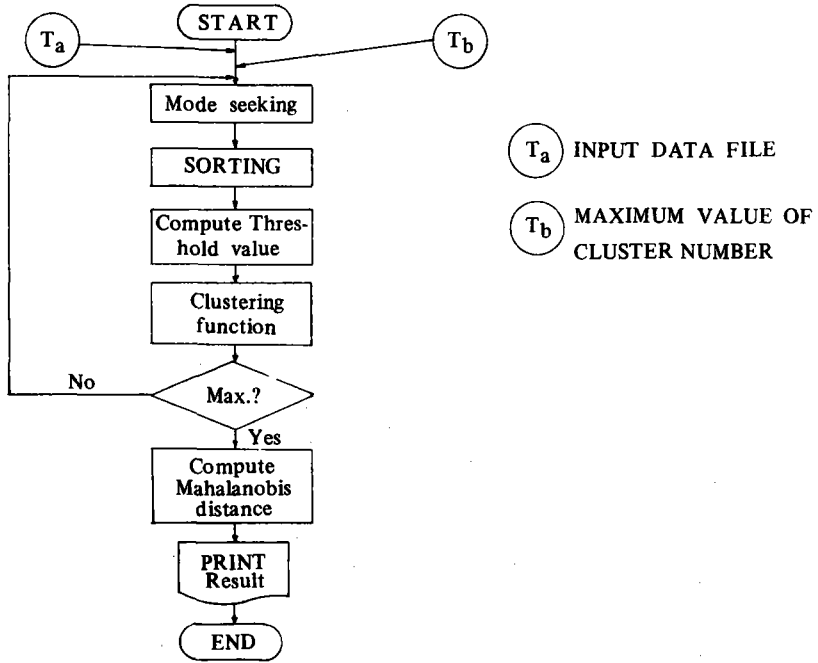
START

$T_a$

$T_b$

Mode seeking

SORTING

Compute Threshold value

Clustering function

No

Max.?

Yes

Compute Mahalanobis distance

PRINT Result

END

$T_a$ INPUT DATA FILE

$T_b$ MAXIMUM VALUE OF CLUSTER NUMBER